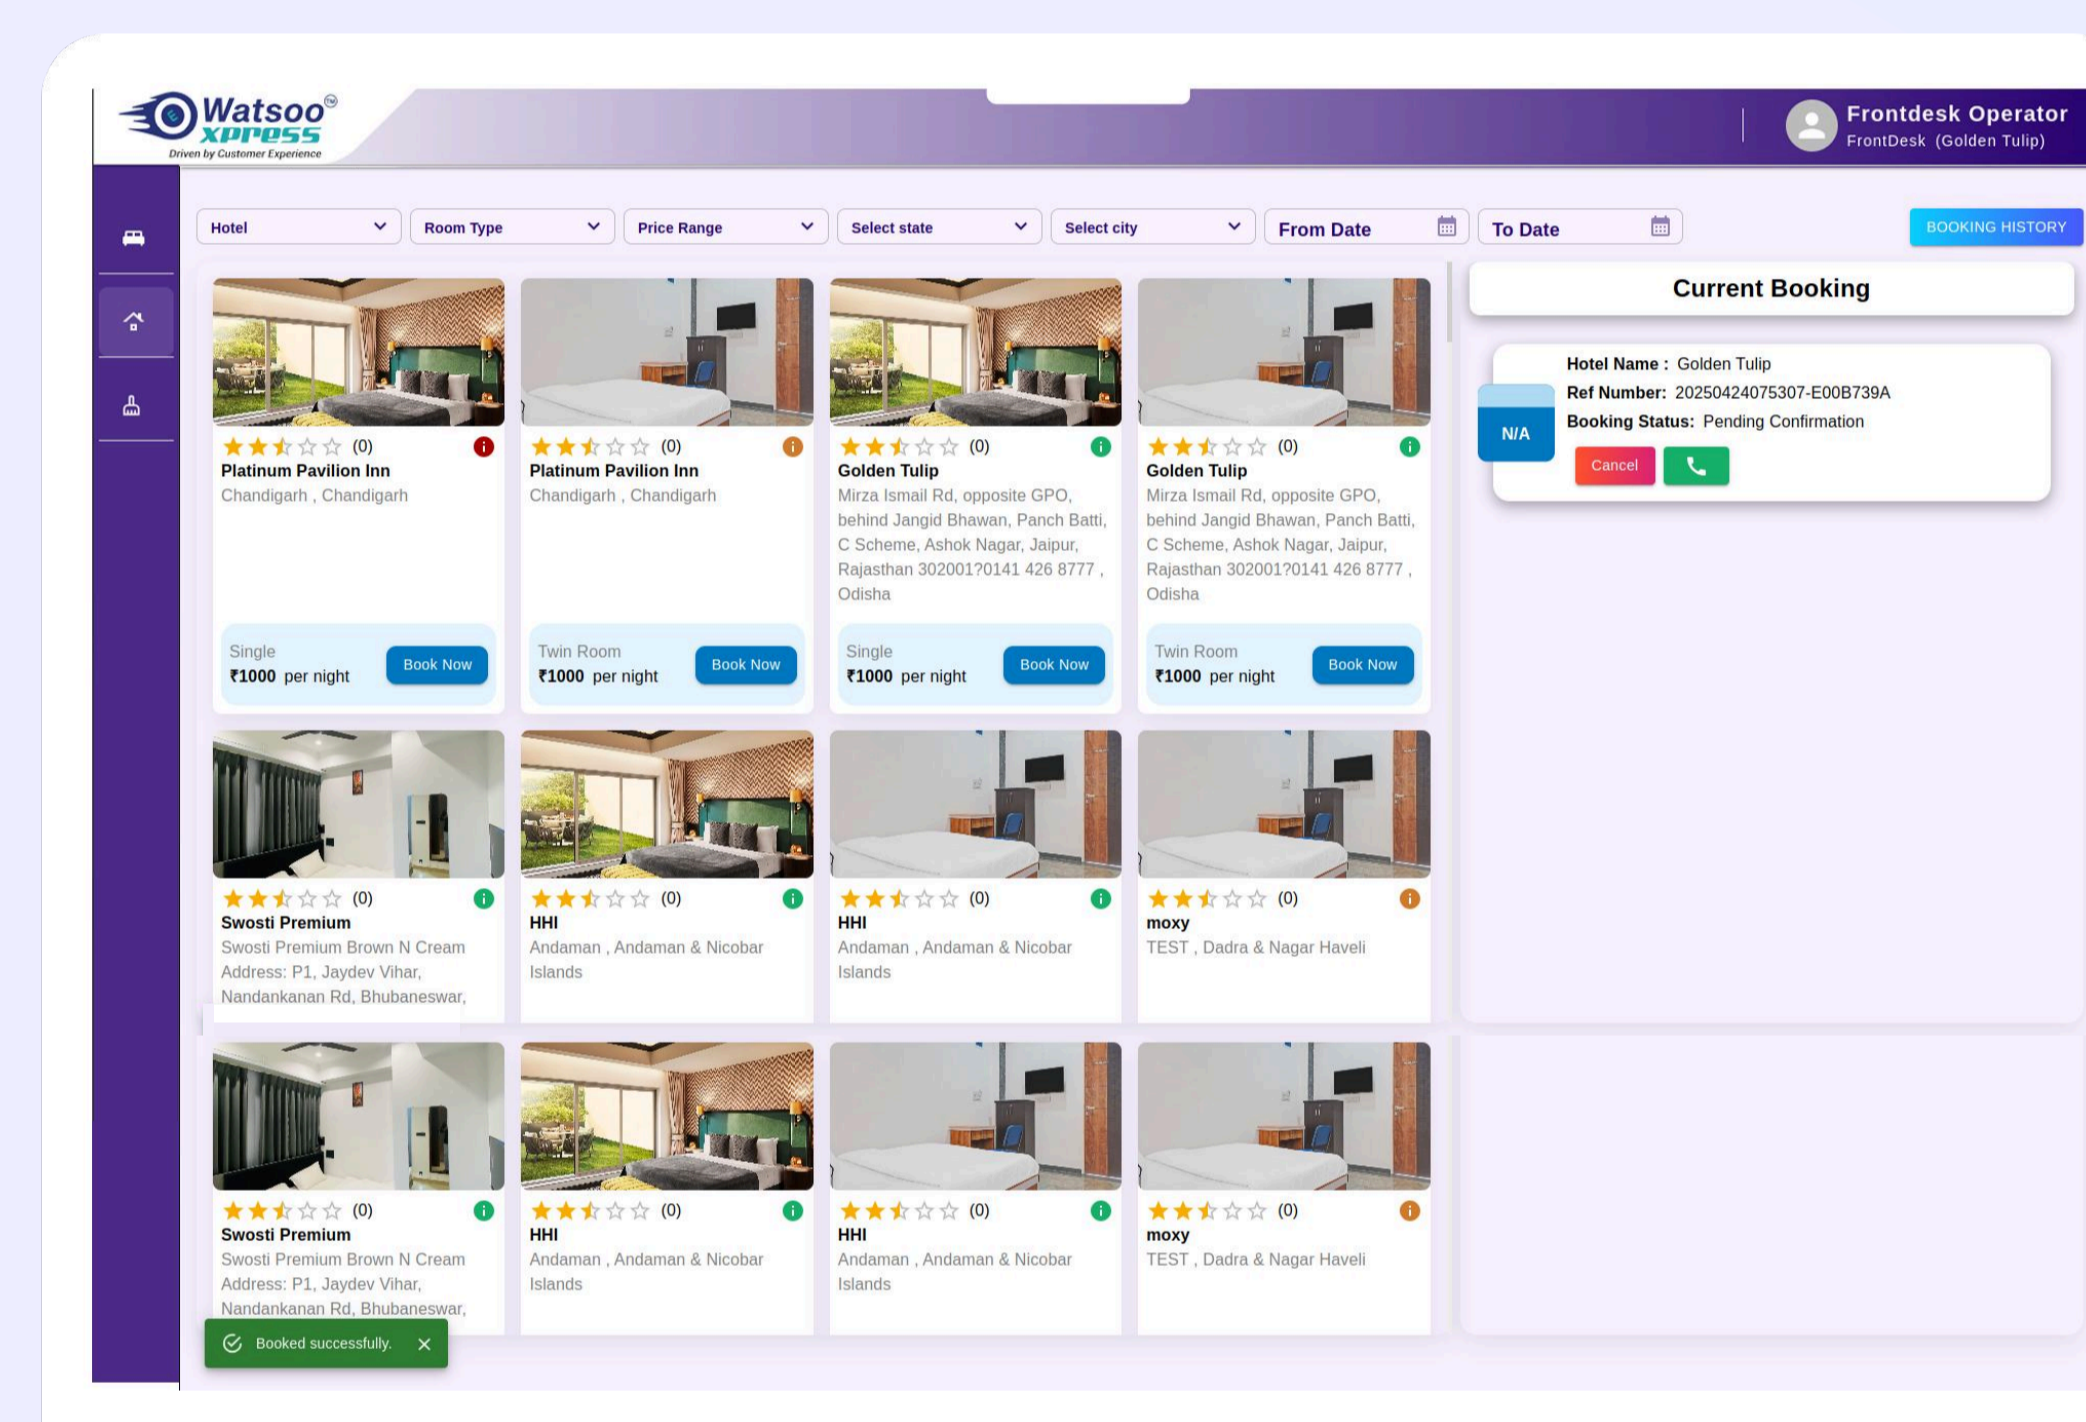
Watsoo® xpress
Driven by Customer Experience

Frontdesk Operator
FrontDesk (Golden Tulip)

Hotel
Room Type
Price Range
Select state
Select city
From Date
To Date
BOOKING HISTORY

(0)
Platinum Pavilion Inn
Chandigarh , Chandigarh
Single
₹1000 per night
Book Now

(0)
Platinum Pavilion Inn
Chandigarh , Chandigarh
Twin Room
₹1000 per night
Book Now

(0)
Golden Tulip
Mirza Ismail Rd, opposite GPO, behind Jangid Bhawan, Panch Batti, C Scheme, Ashok Nagar, Jaipur, Rajasthan 302001?0141 426 8777 , Odisha
Single
₹1000 per night
Book Now

(0)
Golden Tulip
Mirza Ismail Rd, opposite GPO, behind Jangid Bhawan, Panch Batti, C Scheme, Ashok Nagar, Jaipur, Rajasthan 302001?0141 426 8777 , Odisha
Twin Room
₹1000 per night
Book Now

(0)
Swosti Premium
Swosti Premium Brown N Cream Address: P1, Jaydev Vihar, Nandankanan Rd, Bhubaneswar,

(0)
HHI
Andaman , Andaman & Nicobar Islands

(0)
HHI
Andaman , Andaman & Nicobar Islands

(0)
moxy
TEST , Dadra & Nagar Haveli

(0)
Swosti Premium
Swosti Premium Brown N Cream Address: P1, Jaydev Vihar, Nandankanan Rd, Bhubaneswar,

(0)
HHI
Andaman , Andaman & Nicobar Islands

(0)
HHI
Andaman , Andaman & Nicobar Islands

(0)
moxy
TEST , Dadra & Nagar Haveli

Current Booking
N/A
Hotel Name : Golden Tulip
Ref Number: 20250424075307-E00B739A
Booking Status: Pending Confirmation
Cancel

Booked successfully.